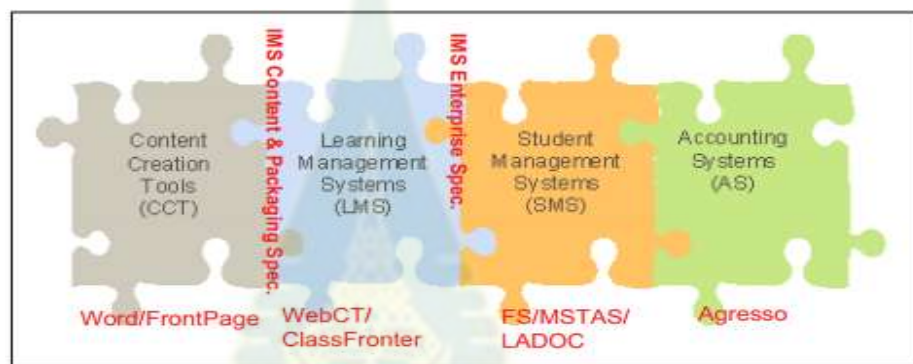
Content Creation Tools (CCT)

IMS Content & Packaging Spec.

Learning Management Systems (LMS)

IMS Enterprise Spec.

Student Management Systems (SMS)

Accounting Systems (AS)

Word/FrontPage

WebCT/ ClassFronter

FS/MSTAS/ LADOC

Agresso